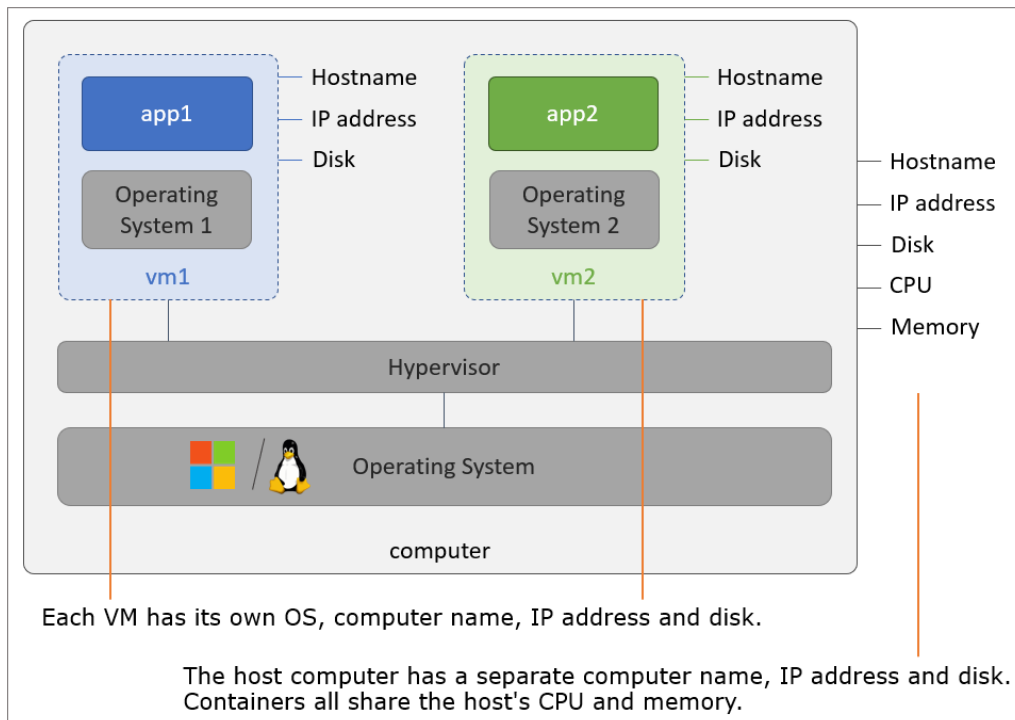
app1

Operating System 1

vm1

Hostname
IP address
Disk

app2

Operating System 2

vm2

Hostname
IP address
Disk

Hostname
IP address
Disk
CPU
Memory

Hypervisor

Operating System

computer

Each VM has its own OS, computer name, IP address and disk.

The host computer has a separate computer name, IP address and disk. Containers all share the host's CPU and memory.